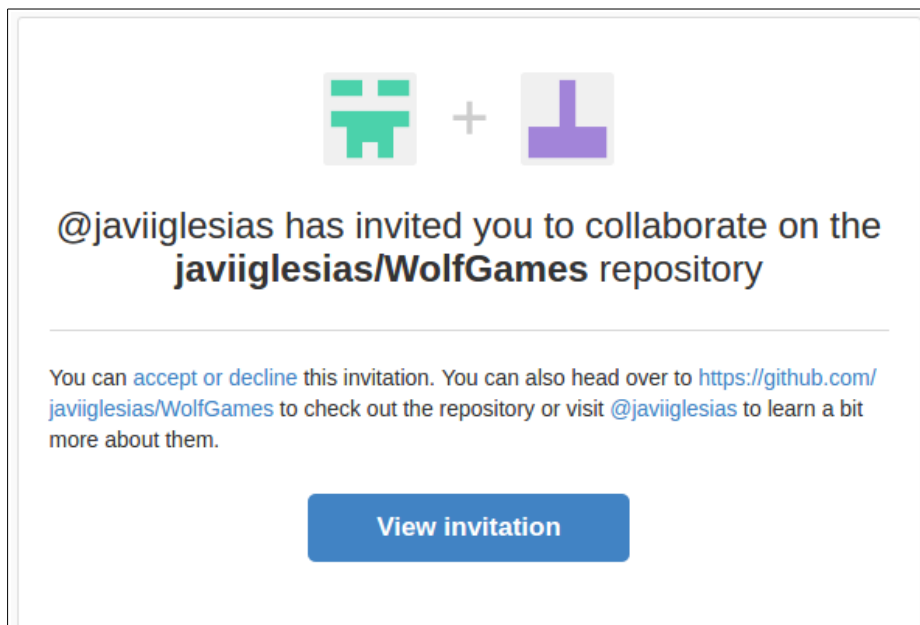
+

@javiiglesias has invited you to collaborate on the **javiiglesias/WolfGames** repository

You can accept or decline this invitation. You can also head over to https://github.com/javiiglesias/WolfGames to check out the repository or visit @javiiglesias to learn a bit more about them.

View invitation